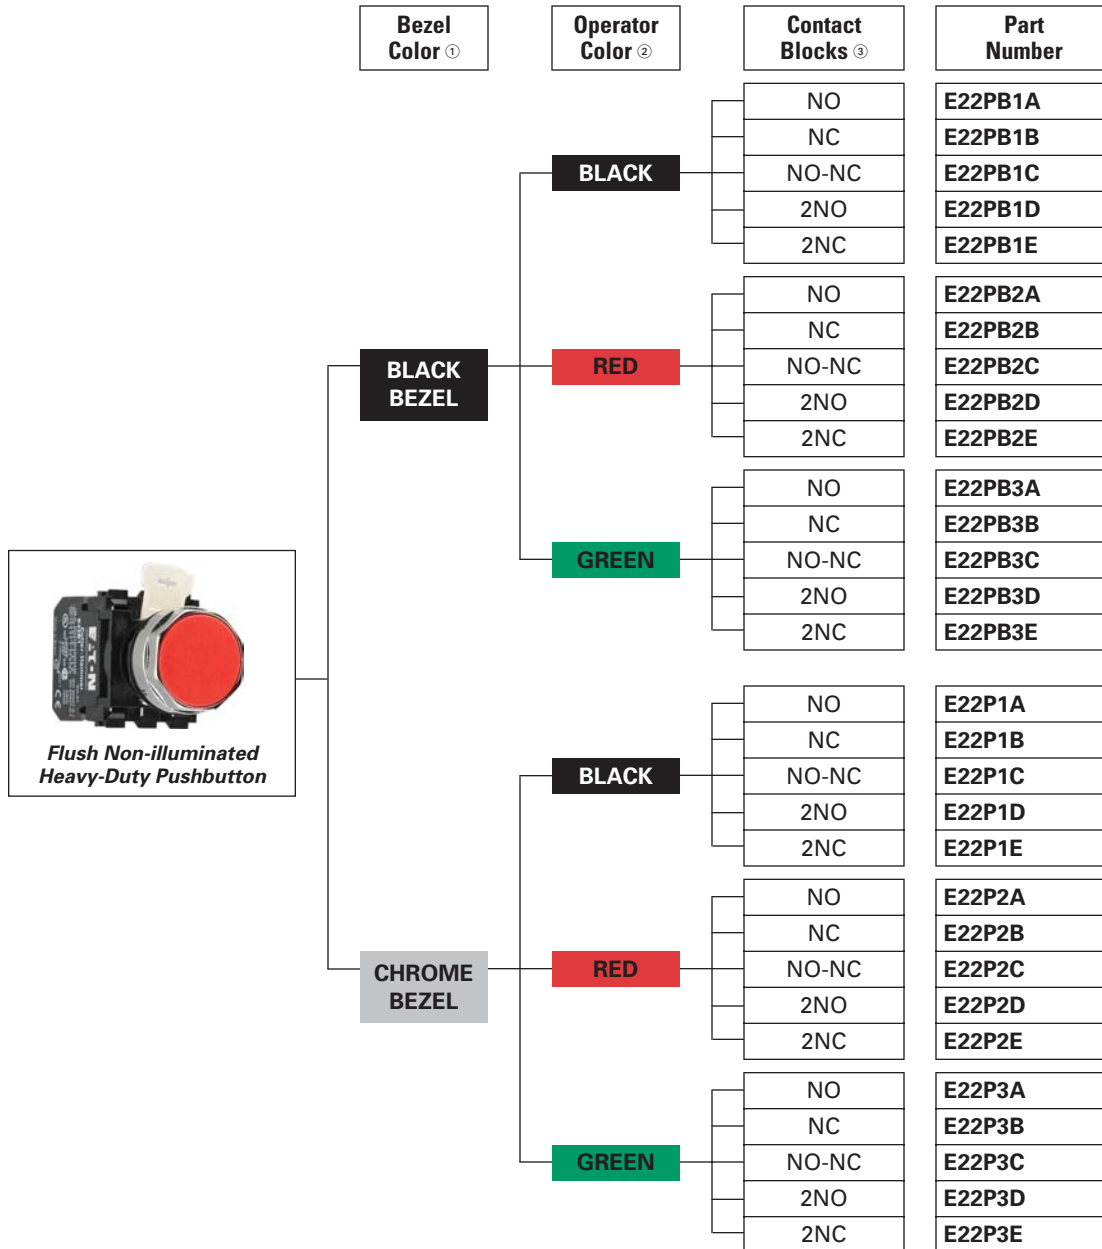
Bezel Color ①

Operator Color ②

Contact Blocks ③

Part Number

Flush Non-illuminated Heavy-Duty Pushbutton

BLACK BEZEL

BLACK

| NO | E22PB1A |
|---|---|
| NC | E22PB1B |
| NO-NC | E22PB1C |
| 2NO | E22PB1D |
| 2NC | E22PB1E |

RED

| NO | E22PB2A |
|---|---|
| NC | E22PB2B |
| NO-NC | E22PB2C |
| 2NO | E22PB2D |
| 2NC | E22PB2E |

GREEN

| NO | E22PB3A |
|---|---|
| NC | E22PB3B |
| NO-NC | E22PB3C |
| 2NO | E22PB3D |
| 2NC | E22PB3E |

CHROME BEZEL

BLACK

| NO | E22P1A |
|---|---|
| NC | E22P1B |
| NO-NC | E22P1C |
| 2NO | E22P1D |
| 2NC | E22P1E |

RED

| NO | E22P2A |
|---|---|
| NC | E22P2B |
| NO-NC | E22P2C |
| 2NO | E22P2D |
| 2NC | E22P2E |

GREEN

| NO | E22P3A |
|---|---|
| NC | E22P3B |
| NO-NC | E22P3C |
| 2NO | E22P3D |
| 2NC | E22P3E |